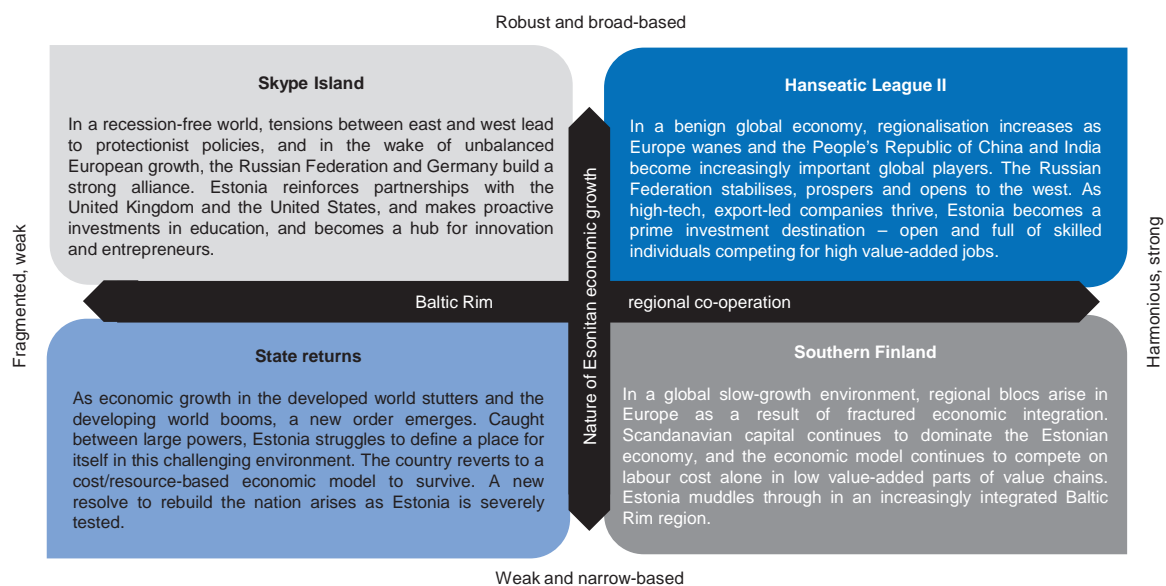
Robust and broad-based

Skype Island

In a recession-free world, tensions between east and west lead to protectionist policies, and in the wake of unbalanced European growth, the Russian Federation and Germany build a strong alliance. Estonia reinforces partnerships with the United Kingdom and the United States, and makes proactive investments in education, and becomes a hub for innovation and entrepreneurs.

Hanseatic League II

In a benign global economy, regionalisation increases as Europe wanes and the People's Republic of China and India become increasingly important global players. The Russian Federation stabilises, prospers and opens to the west. As high-tech, export-led companies thrive, Estonia becomes a prime investment destination – open and full of skilled individuals competing for high value-added jobs.

Fragmented, weak

Nature of Esonitan economic growth

Harmonious, strong

Baltic Rim

regional co-operation

State returns

As economic growth in the developed world stutters and the developing world booms, a new order emerges. Caught between large powers, Estonia struggles to define a place for itself in this challenging environment. The country reverts to a cost/resource-based economic model to survive. A new resolve to rebuild the nation arises as Estonia is severely tested.

Southern Finland

In a global slow-growth environment, regional blocs arise in Europe as a result of fractured economic integration. Scandanavian capital continues to dominate the Estonian economy, and the economic model continues to compete on labour cost alone in low value-added parts of value chains. Estonia muddles through in an increasingly integrated Baltic Rim region.

Weak and narrow-based